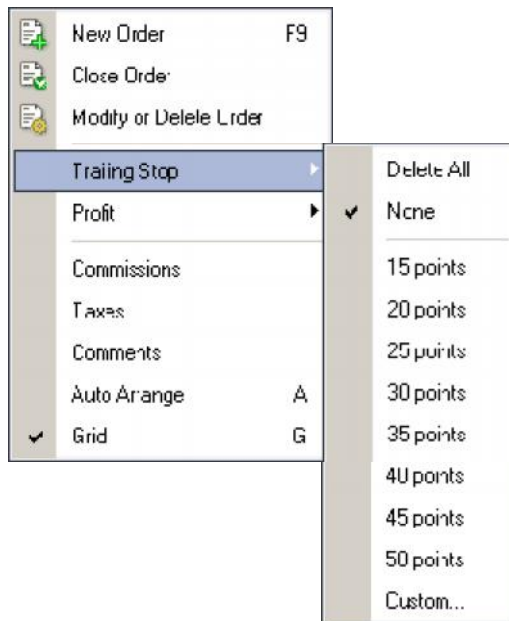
New Order F9
Close Order
Modify or Delete Order
Trailing Stop
Profit
Commissions
Taxes
Comments
Auto Arrange A
Grid G

Delete All
None
15 points
20 points
25 points
30 points
35 points
40 points
45 points
50 points
Custom...